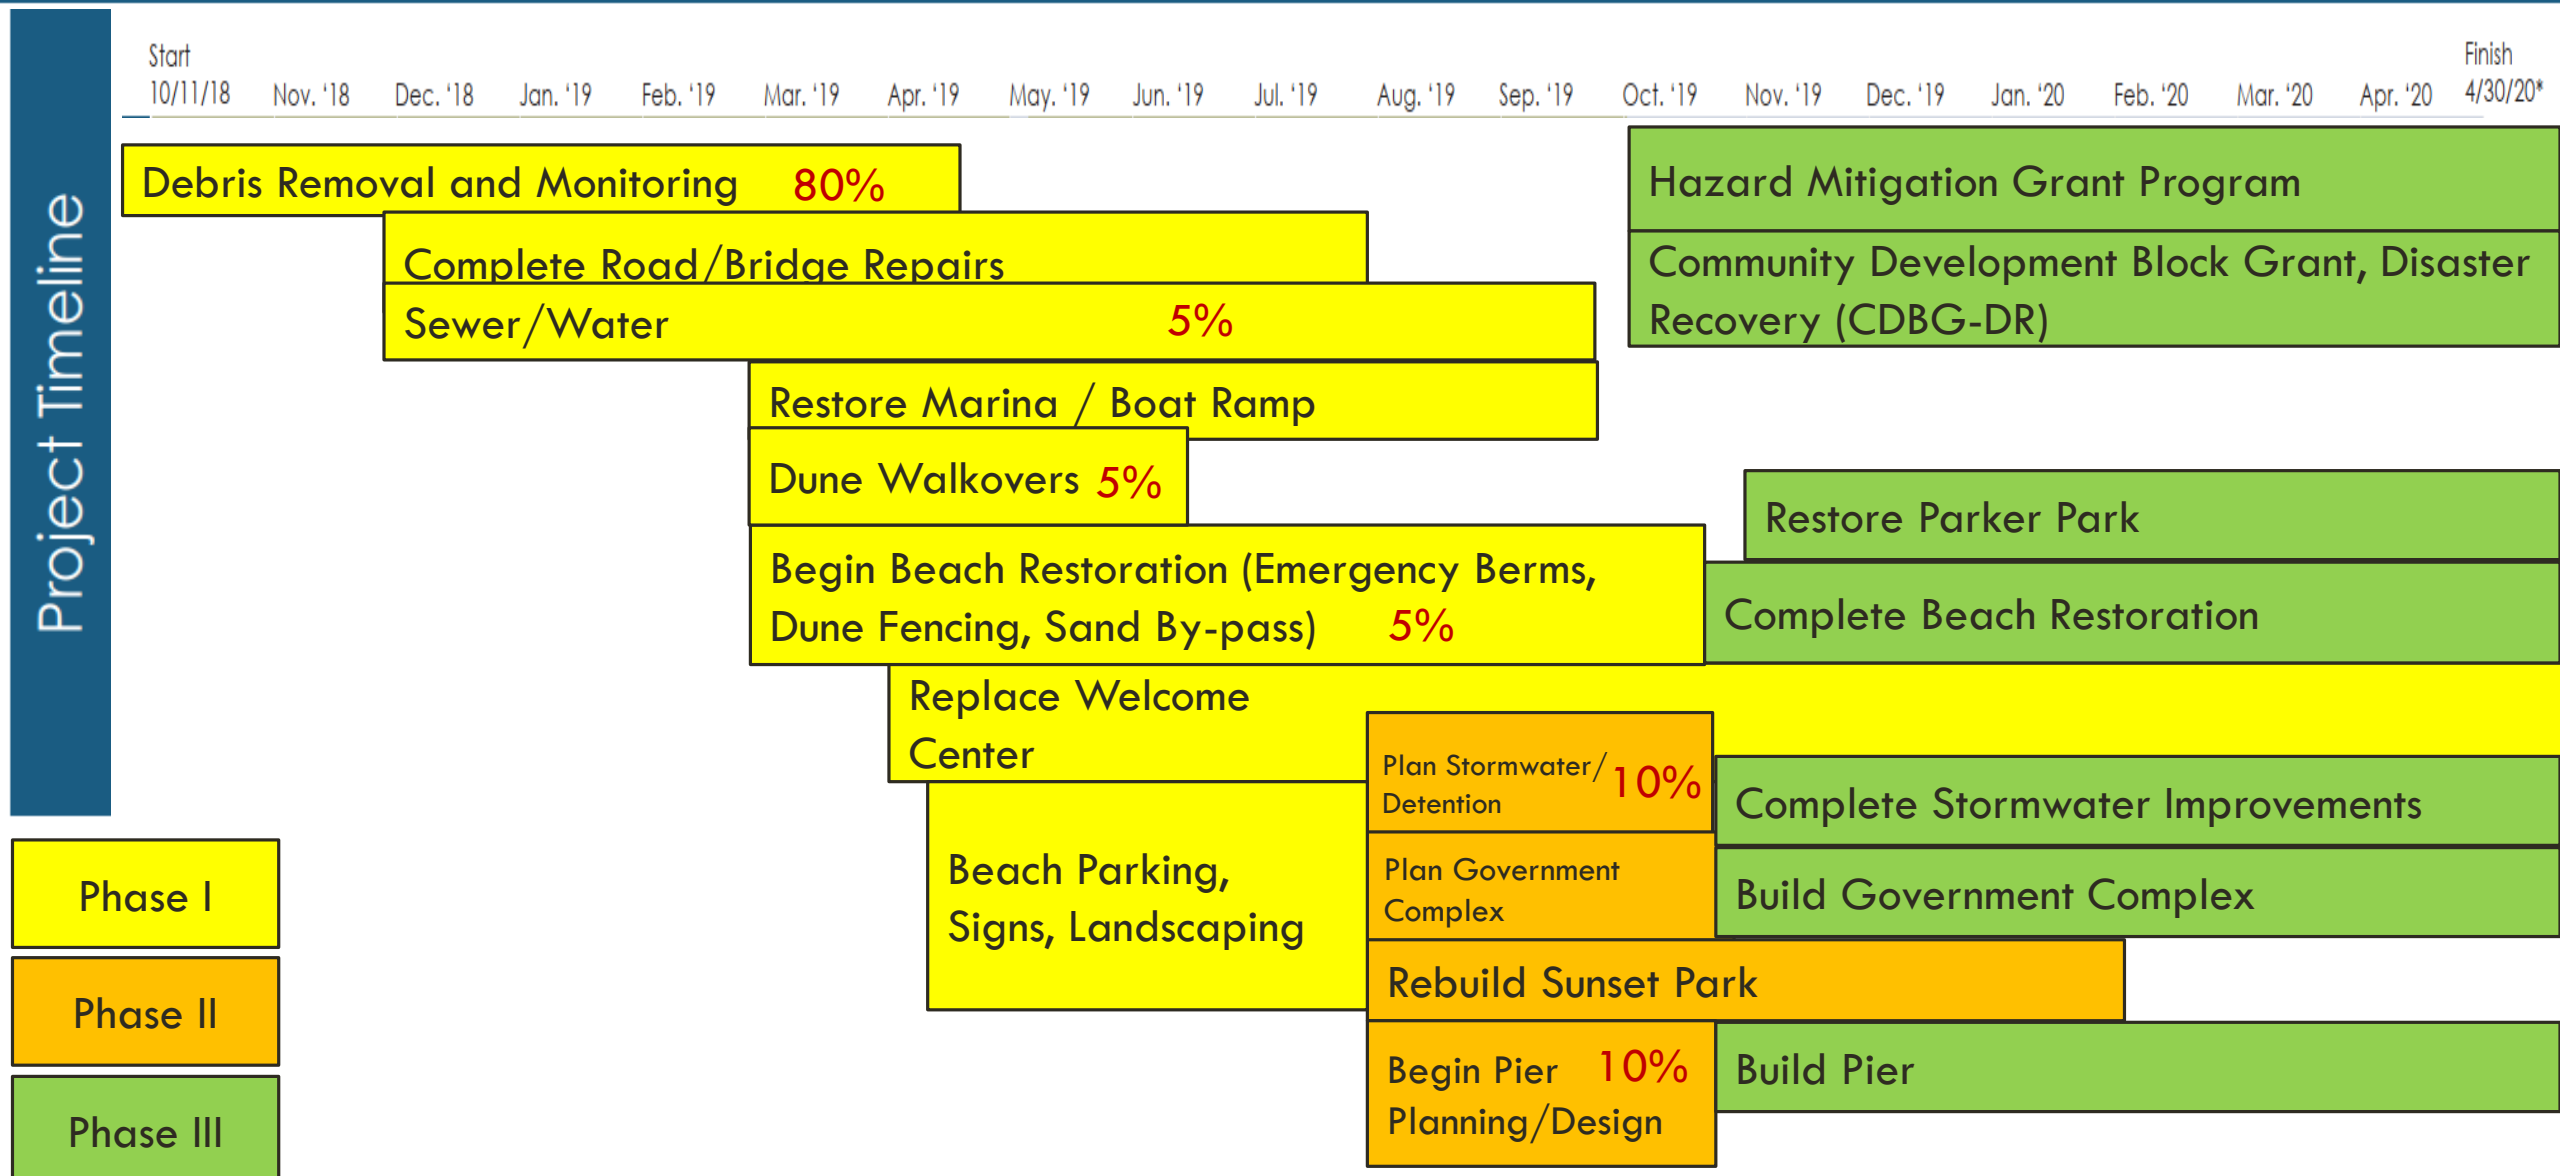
Project Timeline

Start 10/11/18
Nov. '18
Dec. '18
Jan. '19
Feb. '19
Mar. '19
Apr. '19
May. '19
Jun. '19
Jul. '19
Aug. '19
Sep. '19
Oct. '19
Nov. '19
Dec. '19
Jan. '20
Feb. '20
Mar. '20
Apr. '20
Finish 4/30/20*

Debris Removal and Monitoring 80%

Complete Road/Bridge Repairs

Sewer/Water 5%

Hazard Mitigation Grant Program

Community Development Block Grant, Disaster Recovery (CDBG-DR)

Restore Marina / Boat Ramp

Dune Walkovers 5%

Restore Parker Park

Begin Beach Restoration (Emergency Berms, Dune Fencing, Sand By-pass) 5%

Complete Beach Restoration

Replace Welcome Center

Plan Stormwater/ Detention 10%

Complete Stormwater Improvements

Beach Parking, Signs, Landscaping

Plan Government Complex

Build Government Complex

Rebuild Sunset Park

Begin Pier Planning/Design 10%

Build Pier

Phase I

Phase II

Phase III